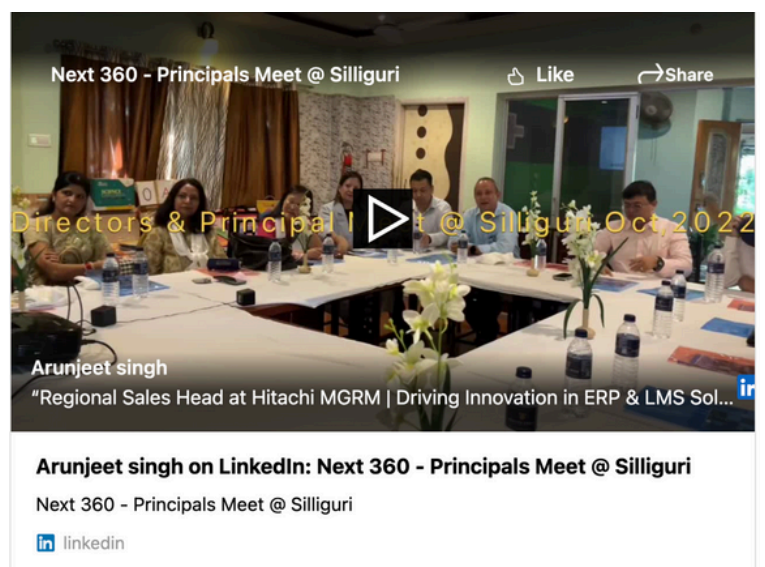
Next 360 - Principals Meet @ Silliguri

Like

Share

Directors & Principal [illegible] @ Silliguri Oct,2022

Arunjeet singh

"Regional Sales Head at Hitachi MGRM | Driving Innovation in ERP & LMS Sol...

in

Arunjeet singh on LinkedIn: Next 360 - Principals Meet @ Silliguri

Next 360 - Principals Meet @ Silliguri

in linkedin